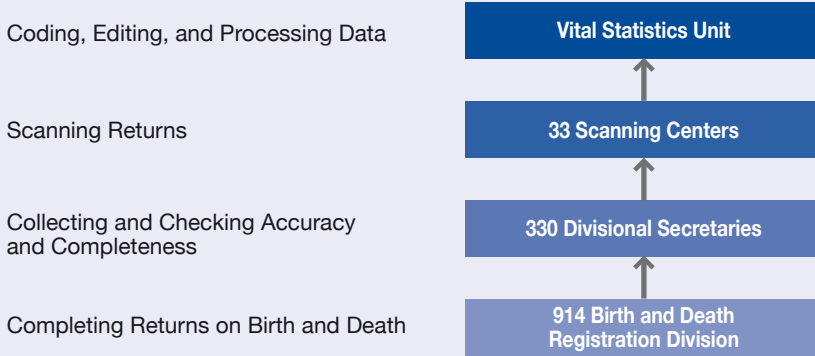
Coding, Editing, and Processing Data

Vital Statistics Unit

Scanning Returns

33 Scanning Centers

Collecting and Checking Accuracy and Completeness

330 Divisional Secretaries

Completing Returns on Birth and Death

914 Birth and Death Registration Division